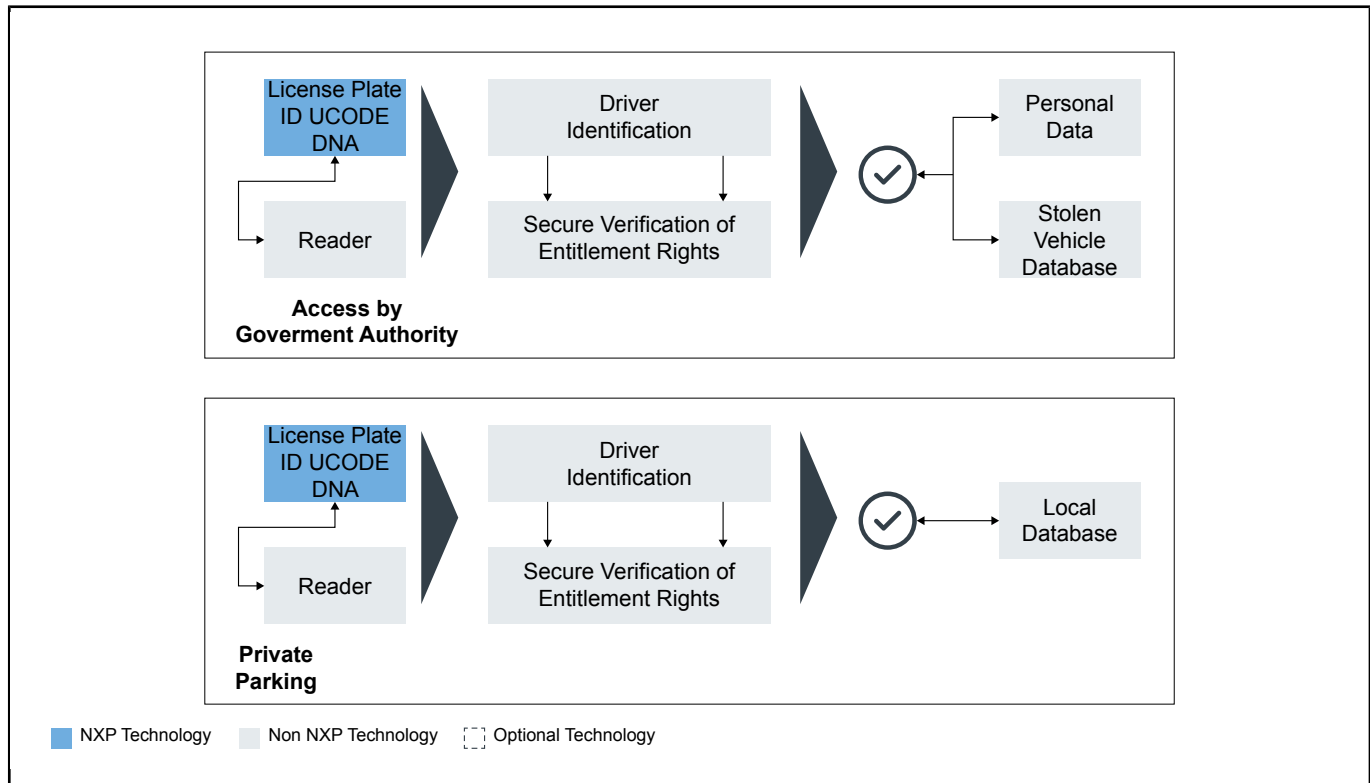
License Plate ID UCODE DNA

Reader

Access by Goverment Authority

Driver Identification

Secure Verification of Entitlement Rights

Personal Data

Stolen Vehicle Database

License Plate ID UCODE DNA

Reader

Private Parking

Driver Identification

Secure Verification of Entitlement Rights

Local Database

NXP Technology Non NXP Technology Optional Technology